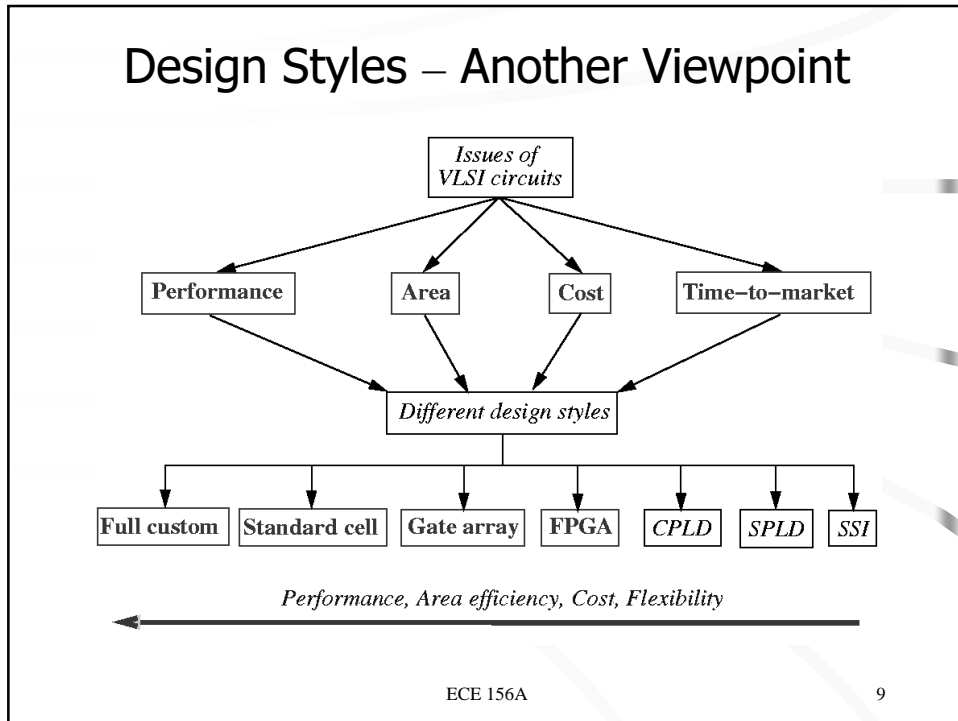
Design Styles – Another Viewpoint

Issues of VLSI circuits

Performance

Area

Cost

Time–to–market

Different design styles

Full custom

Standard cell

Gate array

FPGA

CPLD

SPLD

SSI

Performance, Area efficiency, Cost, Flexibility

ECE 156A

9